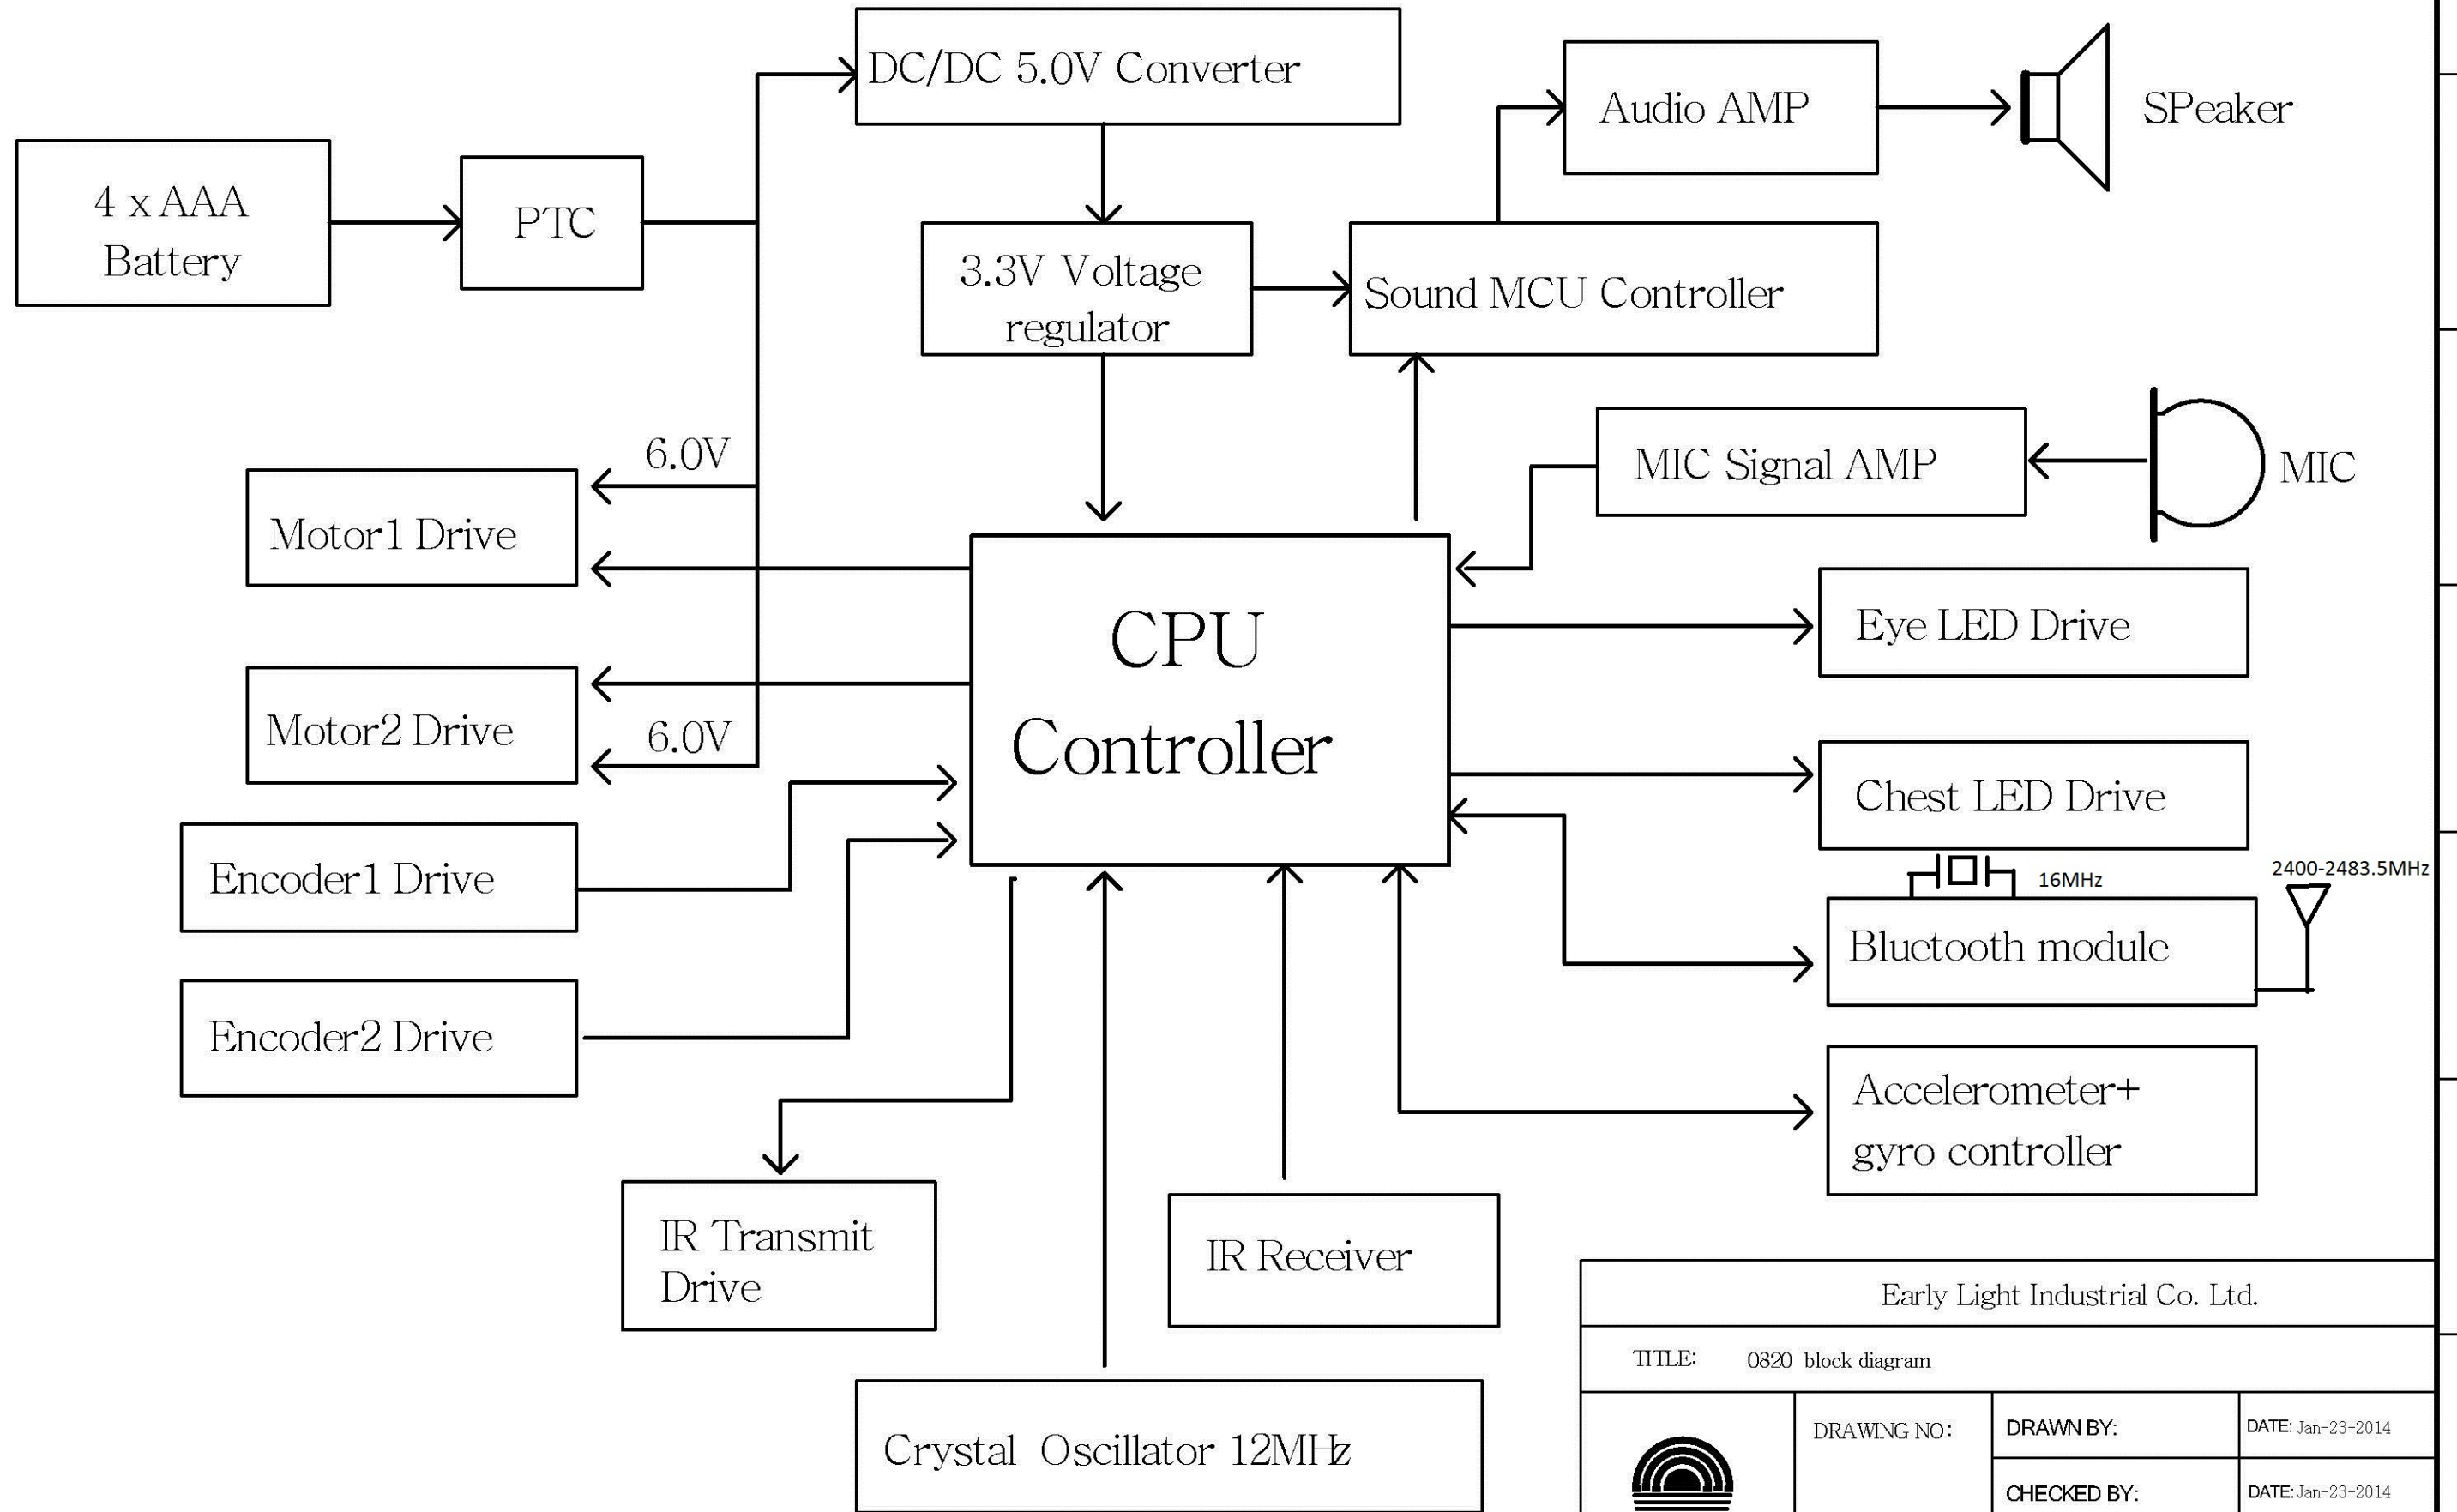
DC/DC 5.0V Converter

Audio AMP

SPeaker

4 x AAA Battery

PTC

3.3V Voltage regulator

Sound MCU Controller

6.0V

MIC Signal AMP

MIC

Motor1 Drive

CPU Controller

Eye LED Drive

Motor2 Drive

6.0V

Chest LED Drive

Encoder1 Drive

16MHz

2400-2483.5MHz

Bluetooth module

Encoder2 Drive

Accelerometer+ gyro controller

IR Transmit Drive

IR Receiver

Early Light Industrial Co. Ltd.

TITLE: 0820 block diagram

DRAWING NO:

DRAWN BY:

DATE: Jan-23-2014

Crystal Oscillator 12MHz

CHECKED BY:

DATE: Jan-23-2014